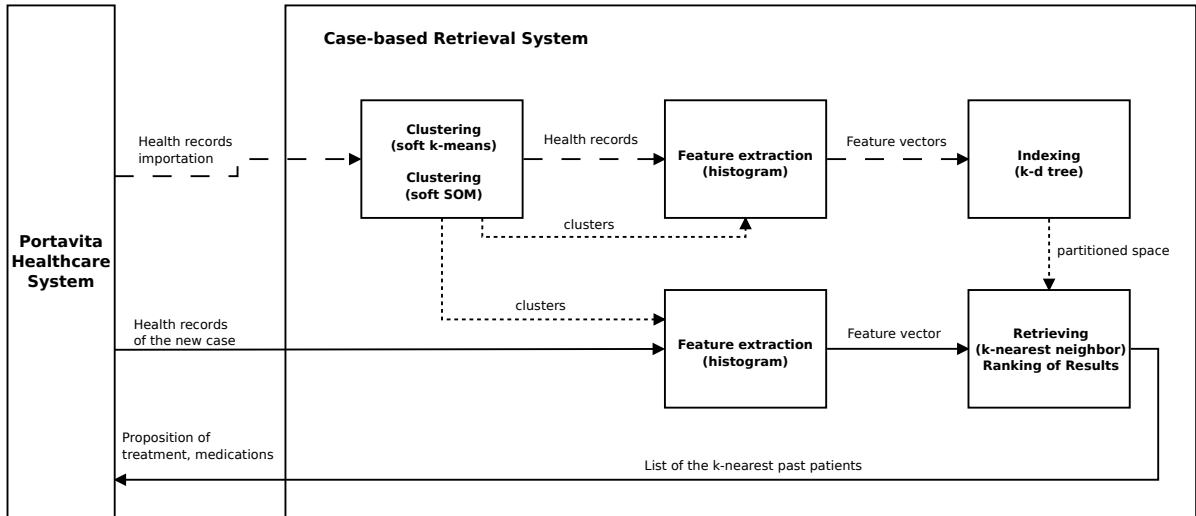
Case-based Retrieval System

Portavita Healthcare System

Health records importation

Clustering (soft k-means)

Clustering (soft SOM)

Health records

Feature extraction (histogram)

Feature vectors

Indexing (k-d tree)

clusters

partitioned space

clusters

Health records of the new case

Feature extraction (histogram)

Feature vector

Retrieving (k-nearest neighbor) Ranking of Results

Proposition of treatment, medications

List of the k-nearest past patients